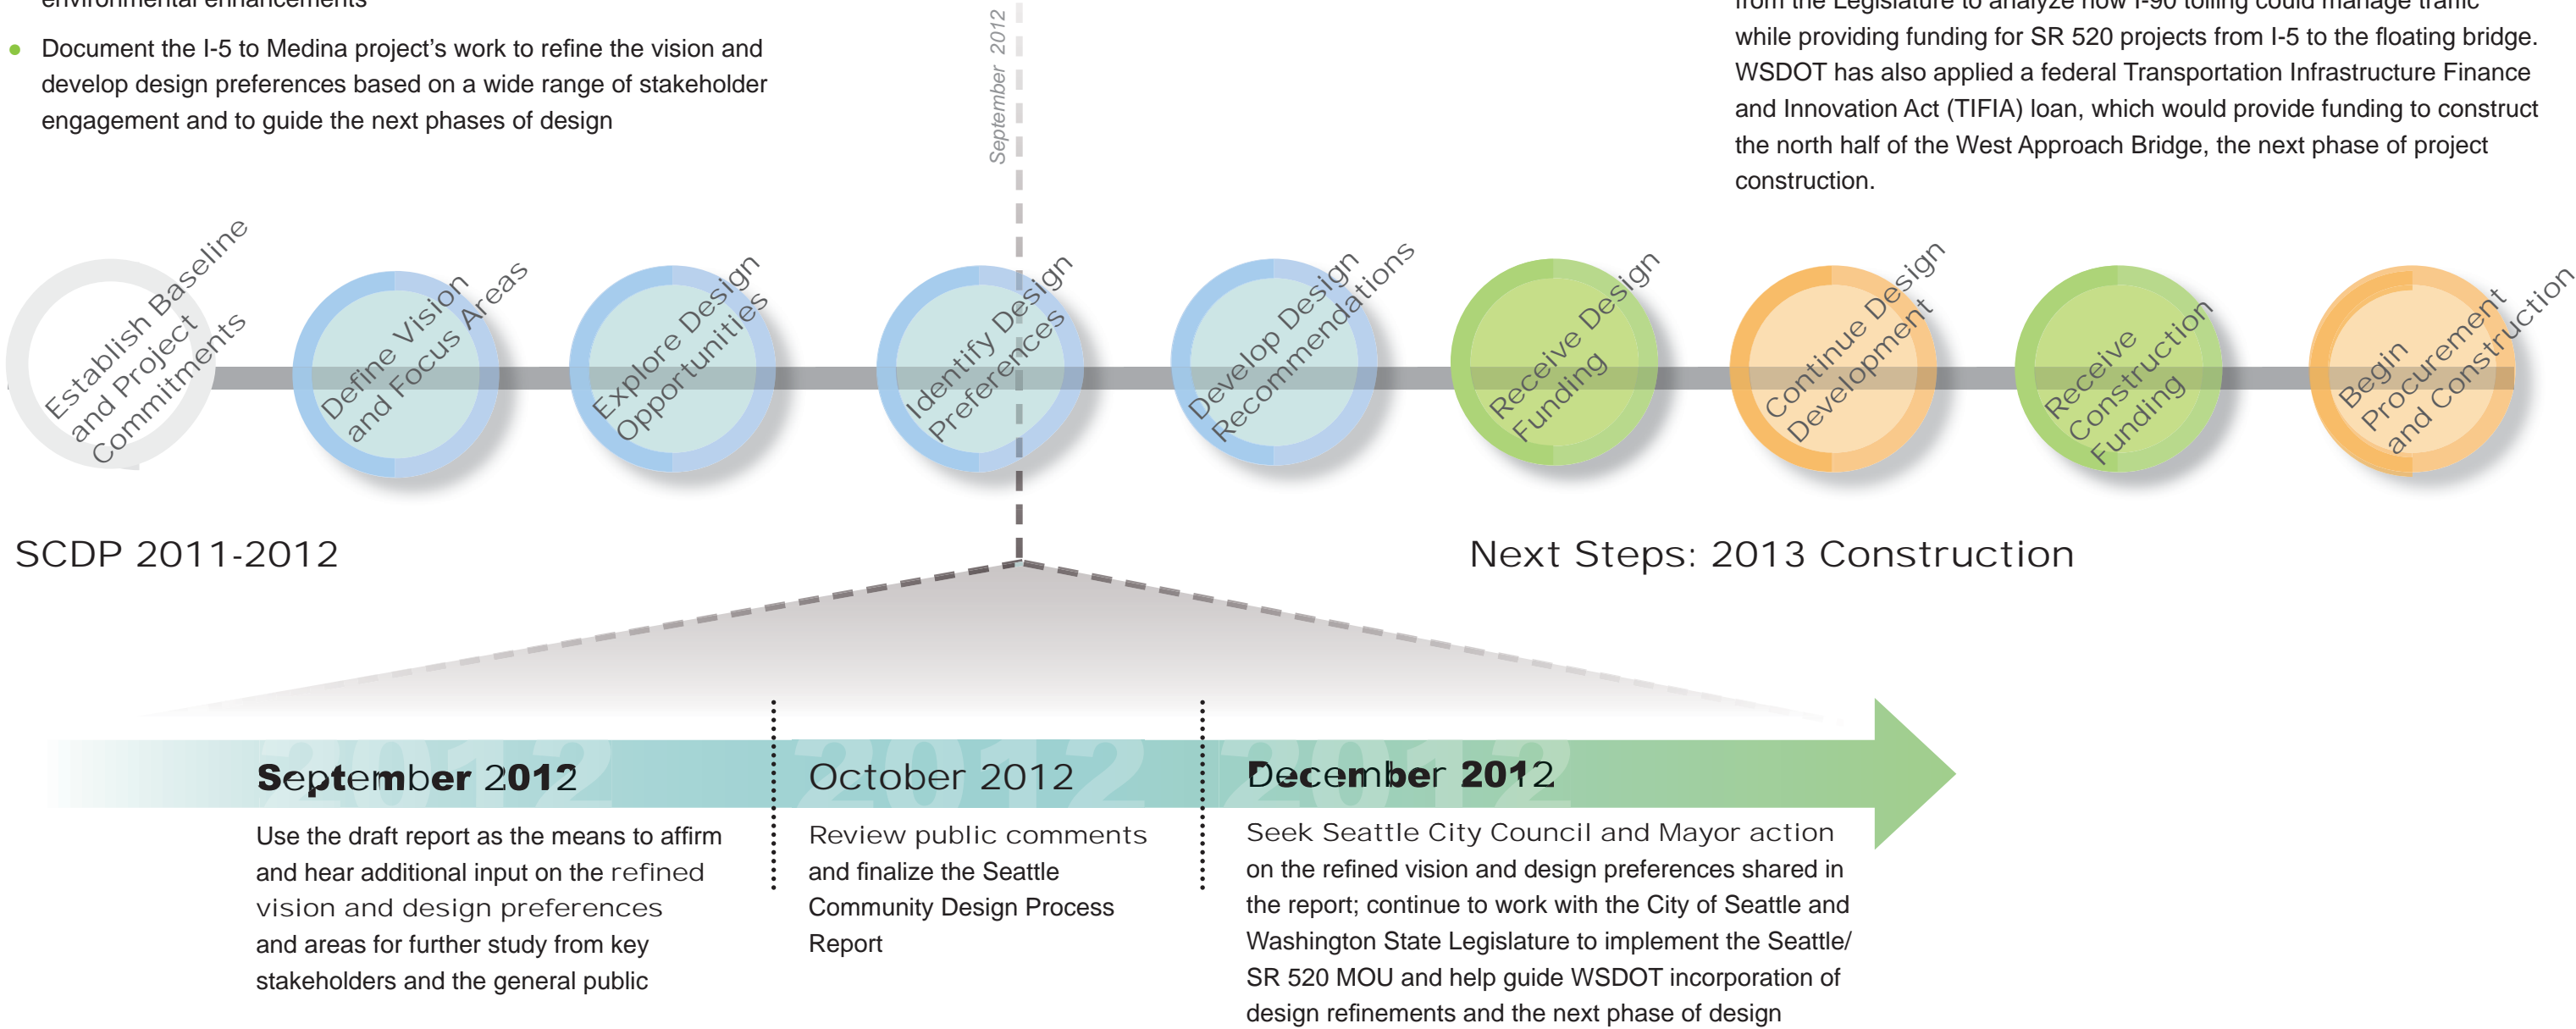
environmental enhancements

- Document the I-5 to Medina project's work to refine the vision and develop design preferences based on a wide range of stakeholder engagement and to guide the next phases of design

September 2012

from the Legislature to analyze how I-90 tolling could manage traffic while providing funding for SR 520 projects from I-5 to the floating bridge. WSDOT has also applied a federal Transportation Infrastructure Finance and Innovation Act (TIFIA) loan, which would provide funding to construct the north half of the West Approach Bridge, the next phase of project construction.

Establish Baseline and Project Commitments

Define Vision and Focus Areas

Explore Design Opportunities

Identify Design Preferences

Develop Design Recommendations

Receive Design Funding

Continue Design Development

Receive Construction Funding

Begin Procurement and Construction

SCDP 2011-2012

Next Steps: 2013 Construction

September 2012

Use the draft report as the means to affirm and hear additional input on the refined vision and design preferences and areas for further study from key stakeholders and the general public

October 2012

Review public comments and finalize the Seattle Community Design Process Report

December 2012

Seek Seattle City Council and Mayor action on the refined vision and design preferences shared in the report; continue to work with the City of Seattle and Washington State Legislature to implement the Seattle/SR 520 MOU and help guide WSDOT incorporation of design refinements and the next phase of design